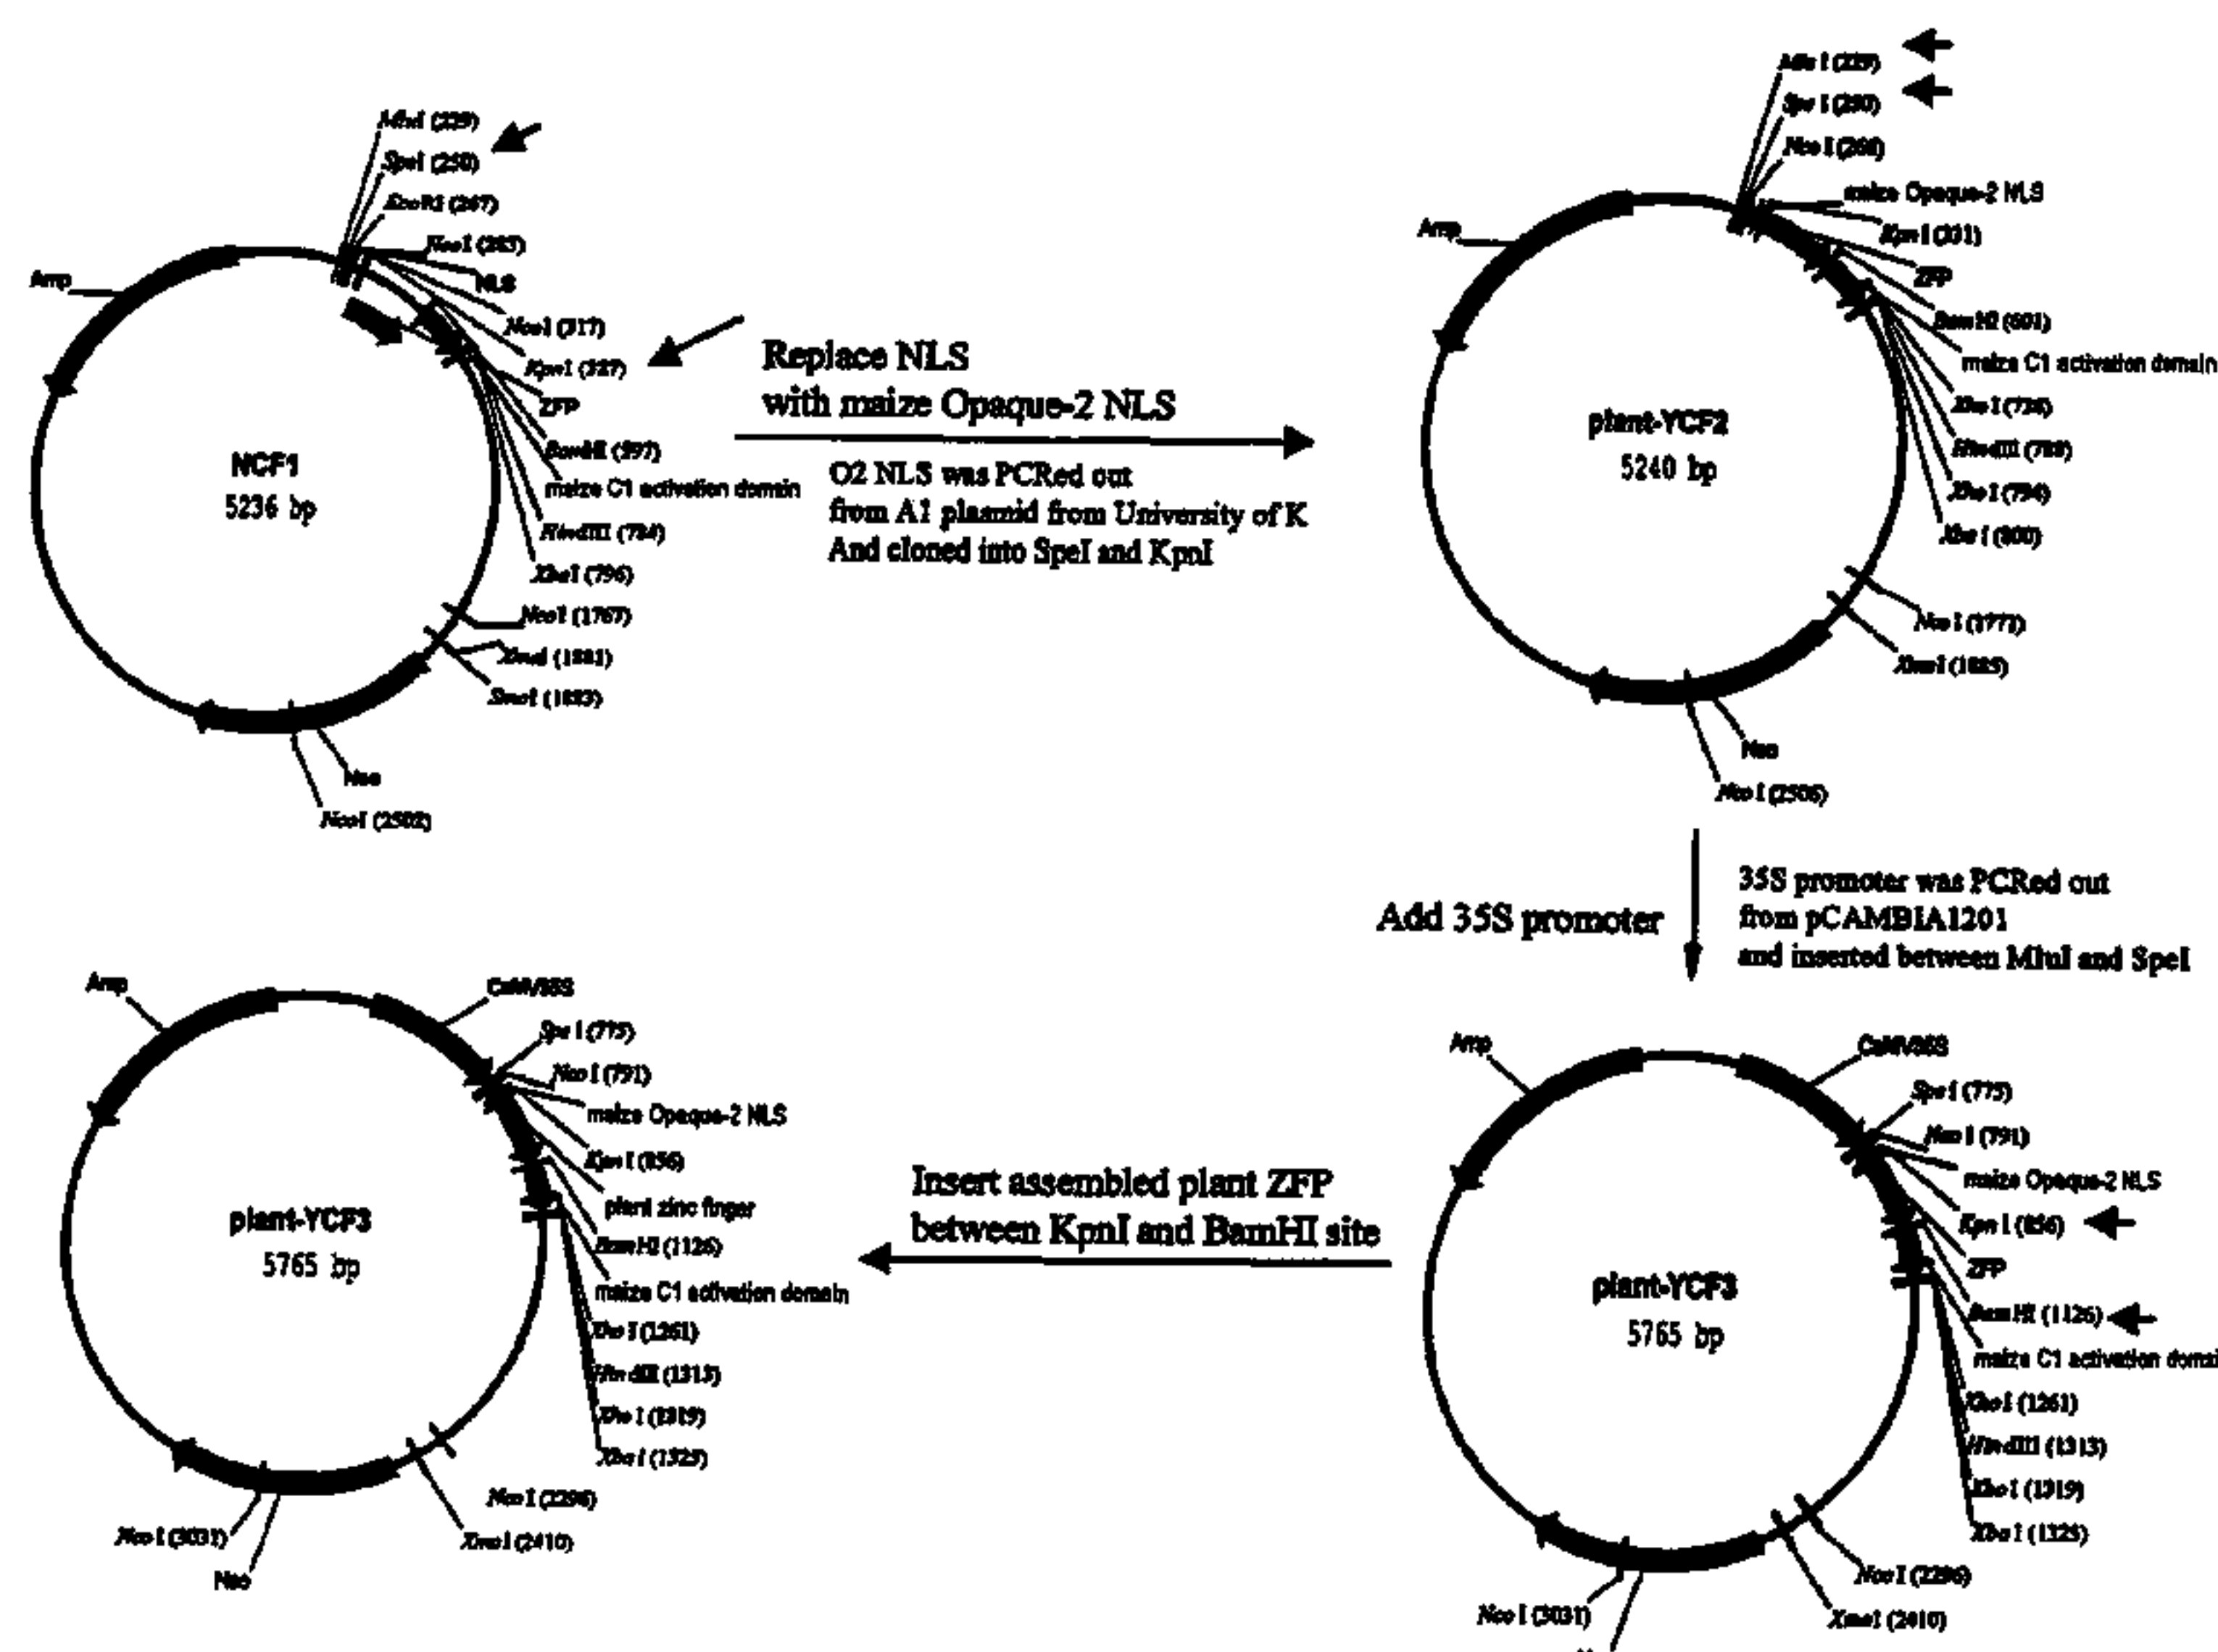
MluI (229)
SpeI (250)
EcoRI (267)
NcoI (283)
NLS
NcoI (317)
KpnI (327)
ZFP
BamHI (597)
maize C1 activation domain
HindIII (784)
XbaI (796)
NcoI (1767)
XmaI (1881)
SmaI (1883)
Neo
NcoI (2502)
Amp
NCF1
5236 bp

Replace NLS
with maize Opaque-2 NLS

O2 NLS was PCRed out
from A1 plasmid from University of K
And cloned into SpeI and KpnI

MluI (229)
SpeI (250)
NcoI (266)
maize Opaque-2 NLS
KpnI (331)
ZFP
BamHI (601)
maize C1 activation domain
XhoI (736)
HindIII (788)
XhoI (794)
XbaI (800)
NcoI (1771)
XmaI (1885)
Neo
NcoI (2506)
Amp
plant-YCF2
5240 bp

Add 35S promoter

35S promoter was PCRed out
from pCAMBIA1201
and inserted between MluI and SpeI

Amp
CaMV35S
SpeI (775)
NcoI (791)
maize Opaque-2 NLS
KpnI (856)
plant zinc finger
BamHI (1126)
maize C1 activation domain
XhoI (1261)
HindIII (1313)
XhoI (1319)
XbaI (1325)
NcoI (2296)
XmaI (2410)
NcoI (3031)
Neo
plant-YCF3
5765 bp

Insert assembled plant ZFP
between KpnI and BamHI site

Amp
CaMV35S
SpeI (775)
NcoI (791)
maize Opaque-2 NLS
KpnI (856)
ZFP
BamHI (1126)
maize C1 activation domai
XhoI (1261)
HindIII (1313)
XhoI (1319)
XbaI (1325)
NcoI (2296)
XmaI (2410)
NcoI (3031)
plant-YCF3
5765 bp